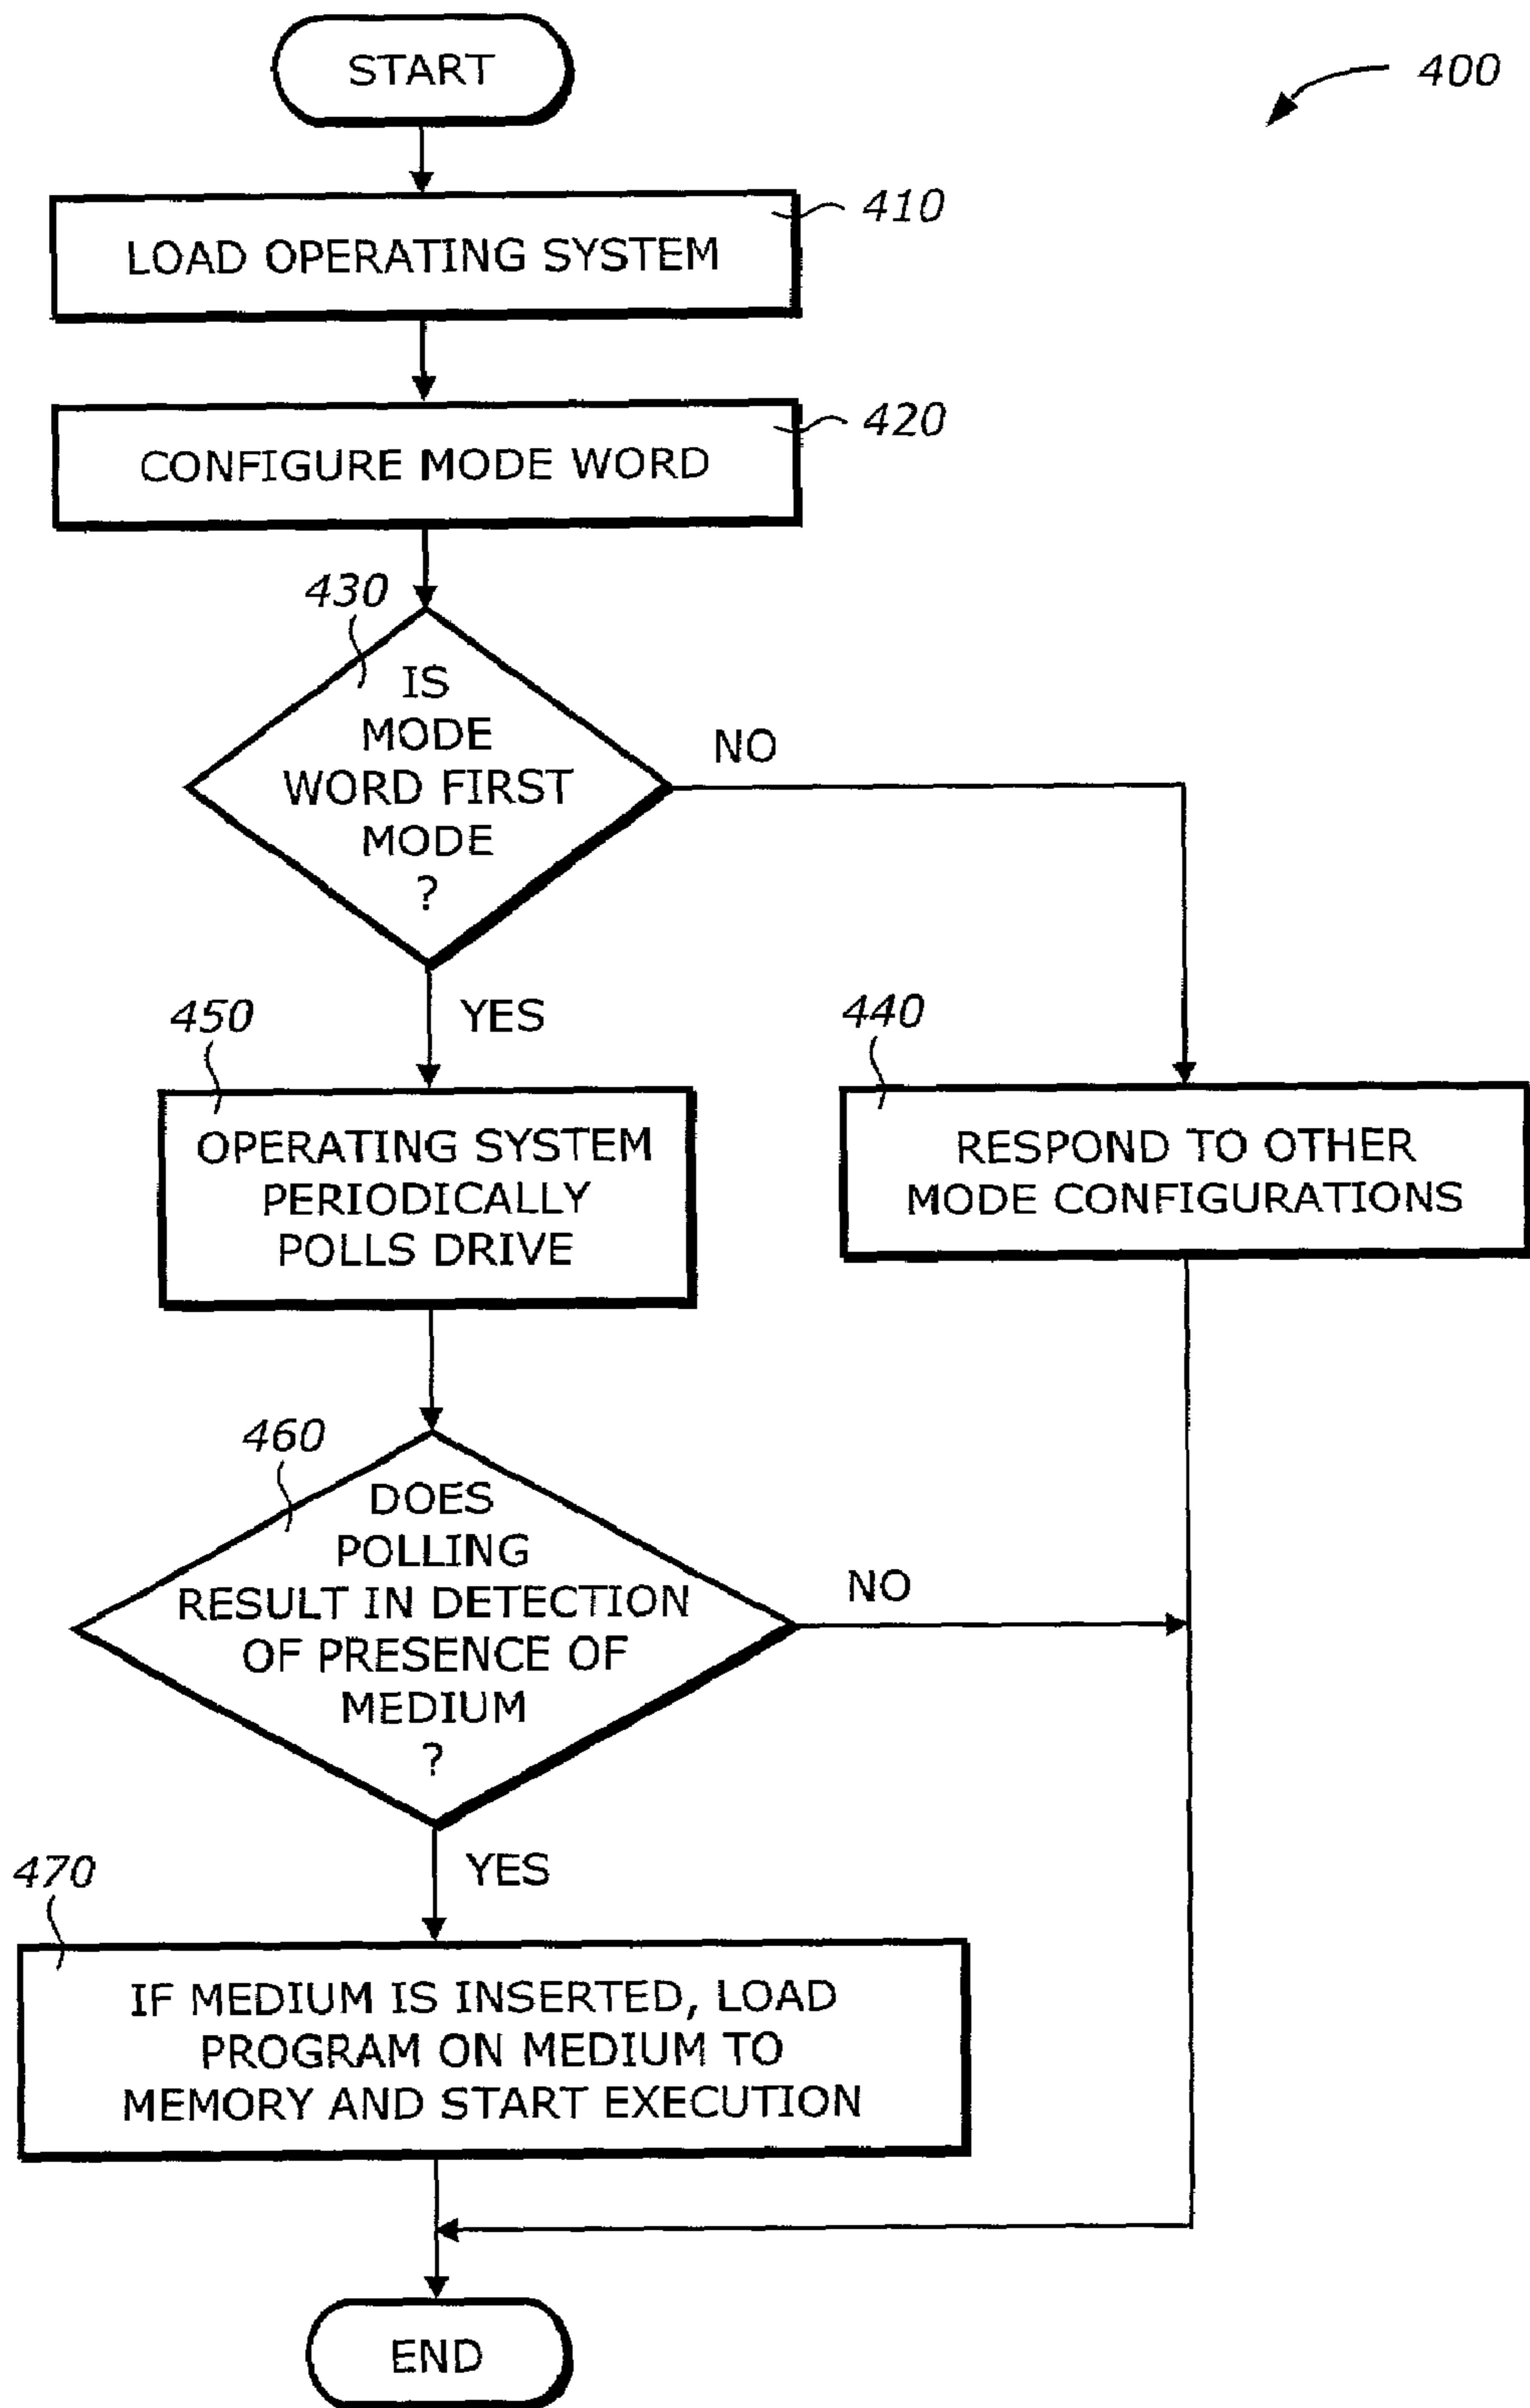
START

400

LOAD OPERATING SYSTEM

410

CONFIGURE MODE WORD

420

430

IS MODE WORD FIRST MODE ?

NO

YES

450

OPERATING SYSTEM PERIODICALLY POLLS DRIVE

440

RESPOND TO OTHER MODE CONFIGURATIONS

460

DOES POLLING RESULT IN DETECTION OF PRESENCE OF MEDIUM ?

NO

YES

470

IF MEDIUM IS INSERTED, LOAD PROGRAM ON MEDIUM TO MEMORY AND START EXECUTION

END